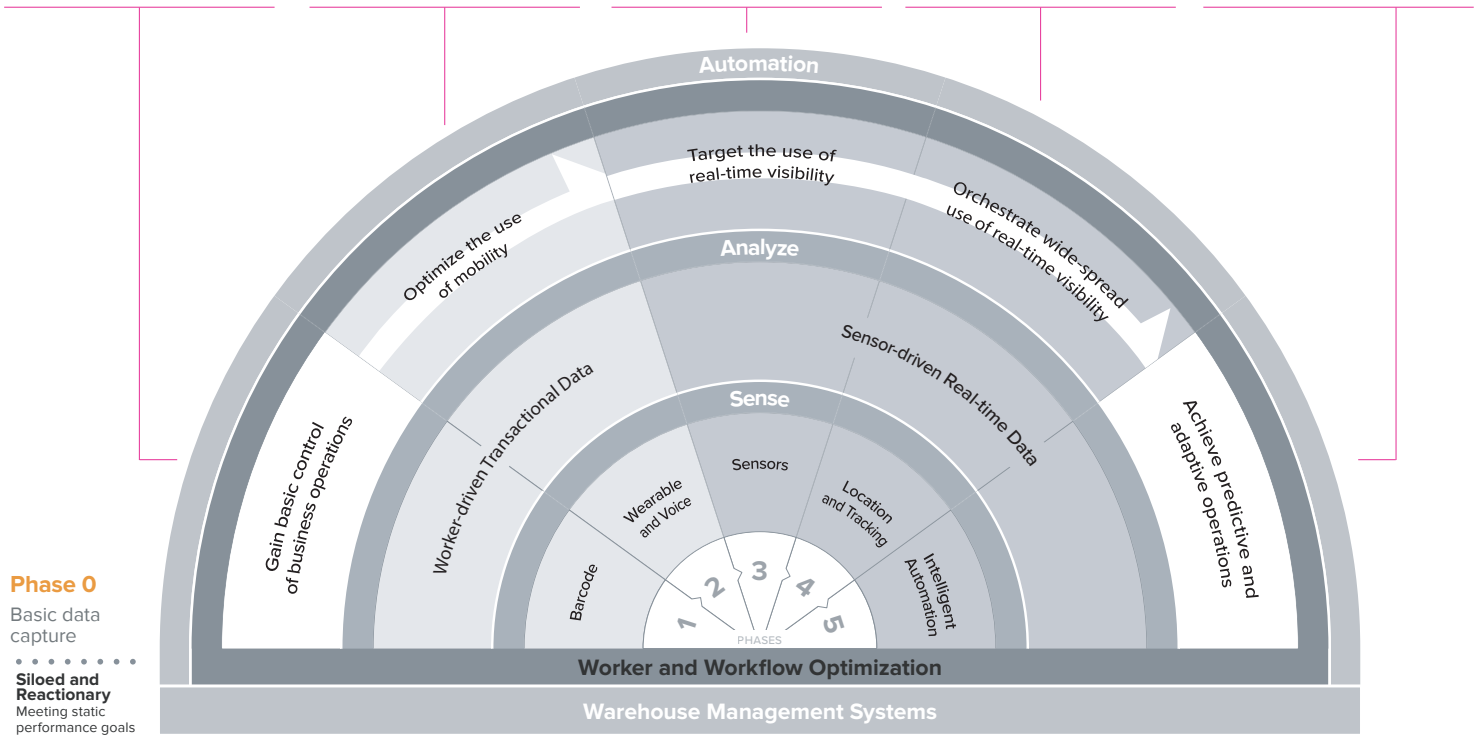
Automation

Target the use of real-time visibility

Optimize the use of mobility

Orchestrate wide-spread use of real-time visibility

Analyze

Worker-driven Transactional Data

Sensor-driven Real-time Data

Gain basic control of business operations

Achieve predictive and adaptive operations

Sense

Sensors

Wearable and Voice

Location and Tracking

Barcode

Intelligent Automation

1 2 3 4 5

PHASES

Phase 0
Basic data capture

Siloed and Reactionary
Meeting static performance goals

Worker and Workflow Optimization

Warehouse Management Systems